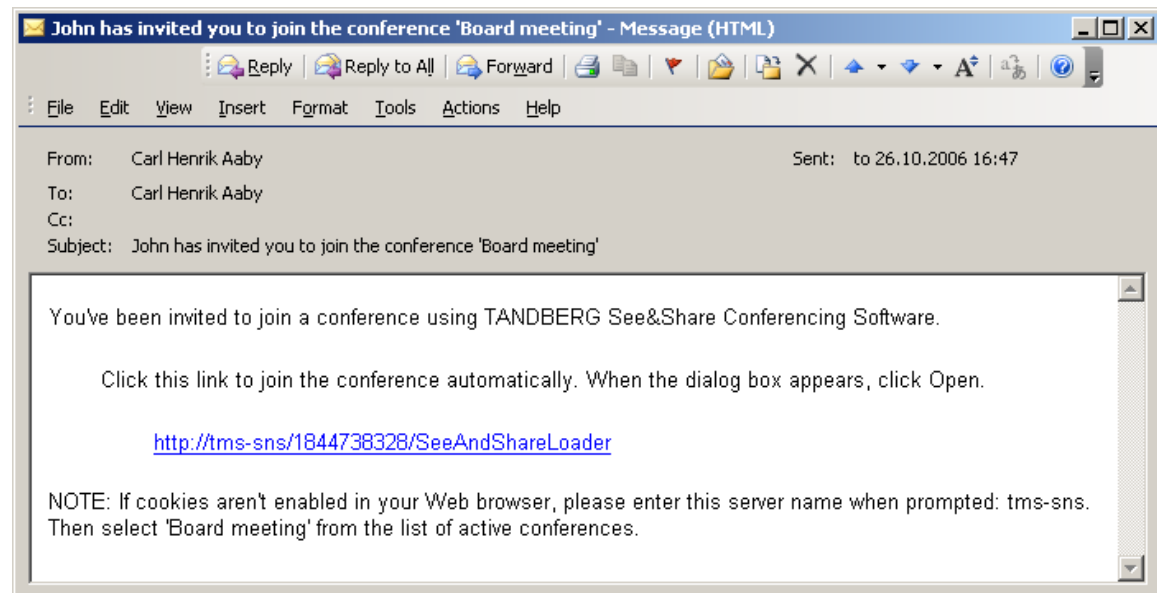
John has invited you to join the conference 'Board meeting' - Message (HTML)

Reply | Reply to All | Forward

File Edit View Insert Format Tools Actions Help

From: Carl Henrik Aaby
Sent: to 26.10.2006 16:47
To: Carl Henrik Aaby
Cc:
Subject: John has invited you to join the conference 'Board meeting'

You've been invited to join a conference using TANDBERG See&Share Conferencing Software.

Click this link to join the conference automatically. When the dialog box appears, click Open.

http://tms-sns/1844738328/SeeAndShareLoader

NOTE: If cookies aren't enabled in your Web browser, please enter this server name when prompted: tms-sns. Then select 'Board meeting' from the list of active conferences.